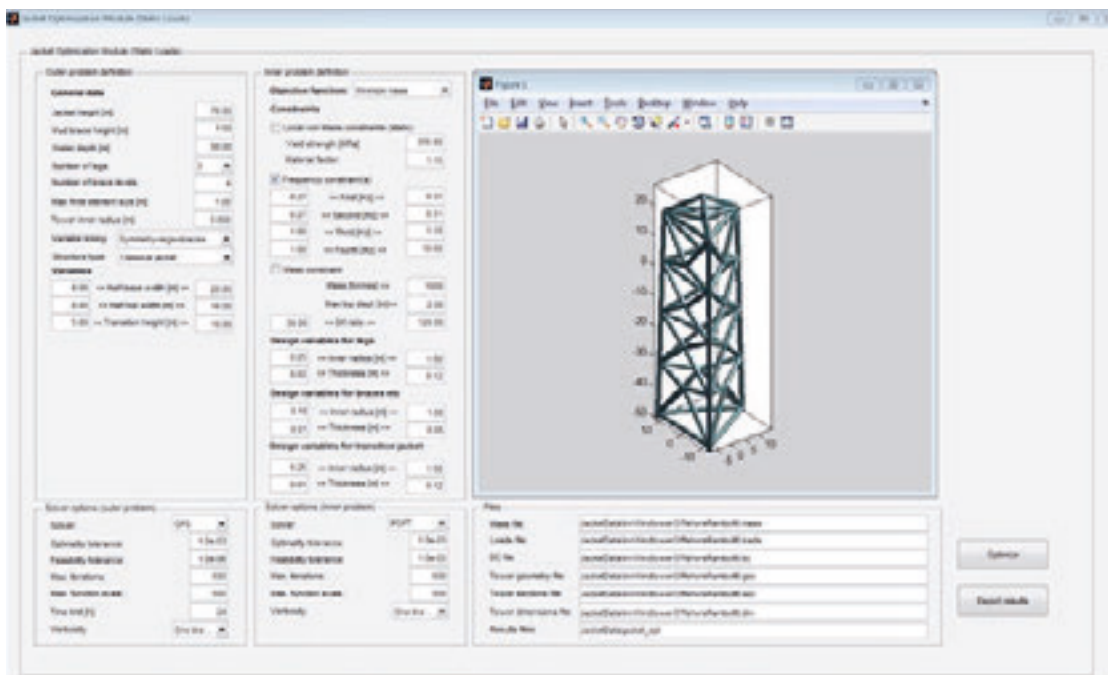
Jacket Optimization Module (Static Loads)

Jacket Optimization Module (Static Loads)

Outer problem definition

General data

Jacket height [m] 70.00

Wind brace height [m] 1.00

Water depth [m] 50.00

Number of legs 4

Number of brace levels 4

Max. finite element size [m] 1.00

Tower inner radius [m] 0.000

Variable linking Symmetry legs/braces

Structure type Classical jacket

Variables

8.00 <= Half base width [m] <= 20.00

4.00 <= Half top width [m] <= 16.00

5.00 <= Transition height [m] <= 15.00

Inner problem definition

Objective function Minimize mass

Constraints

Local von Mises constraints (static)

Yield strength [MPa] 355.00

Material factor 1.10

Frequency constraint(s)

0.27 <= first [Hz] <= 0.31

0.27 <= second [Hz] <= 0.31

1.00 <= third [Hz] <= 5.00

1.00 <= fourth [Hz] <= 10.00

Mass constraint

Mass [tonnes] 1000

Design variables for legs

0.01 <= Inner radius [m] <= 1.50

0.02 <= Thickness [m] <= 0.12

Design variables for bracing

0.10 <= Inner radius [m] <= 1.00

0.01 <= Thickness [m] <= 0.05

Design variables for transition jacket

0.25 <= Inner radius [m] <= 1.50

0.01 <= Thickness [m] <= 0.12

Figure 1

File Edit View Insert Tools Desktop Window Help

20

10

0

-10

-20

-30

-40

-50

Solver options (outer problem)

Solver GPS

Optimality tolerance 1.0e-03

Feasibility tolerance 1.0e-06

Max. iterations 500

Max. function evals 500

Time limit [h] 24

Verbosity One line

Solver options (inner problem)

Solver IPOPT

Optimality tolerance 1.0e-03

Feasibility tolerance 1.0e-03

Max. iterations 500

Max. function evals 500

Verbosity One line

Files

Mass file

Loads file

BC file

Tower geometry file

Tower sections file

Tower dimensions file

Results files

Optimize

Export results